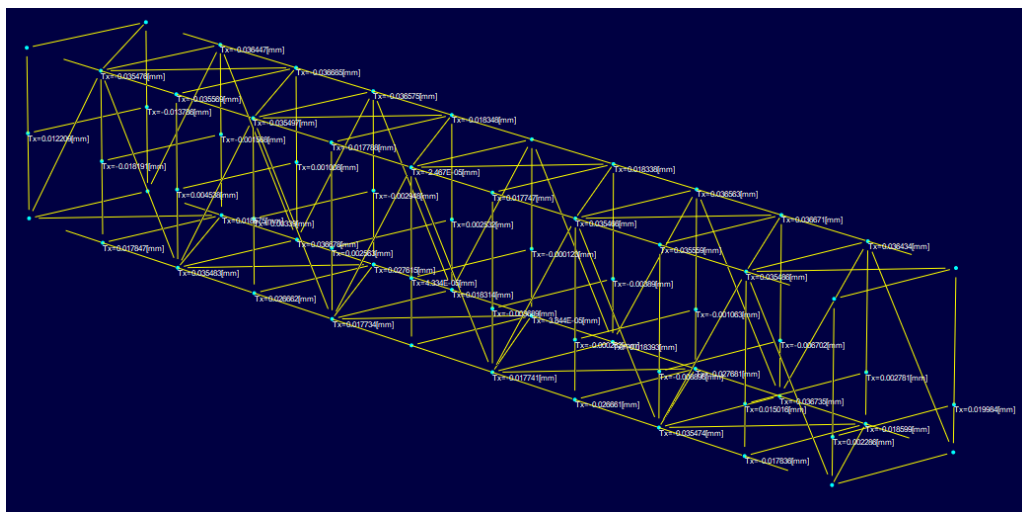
Tx=-0.036447[mm]
Tx=-0.035478[mm]
Tx=-0.036665[mm]
Tx=-0.035569[mm]
Tx=-0.036575[mm]
Tx=-0.013788[mm]
Tx=-0.035497[mm]
Tx=-0.018348[mm]
Tx=0.012209[mm]
Tx=-0.001588[mm]
Tx=-0.017768[mm]
Tx=-0.018191[mm]
Tx=0.001006[mm]
Tx=-2.467E-05[mm]
Tx=0.018339[mm]
Tx=0.004538[mm]
Tx=-0.002948[mm]
Tx=0.036563[mm]
Tx=-0.017747[mm]
Tx=0.01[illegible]
Tx=0.002532[mm]
Tx=0.035466[mm]
Tx=0.036671[mm]
Tx=0.017647[mm]
Tx=0.036678[mm]
Tx=0.036434[mm]
Tx=0.002583[mm]
Tx=-0.000128[mm]
Tx=0.035559[mm]
Tx=0.035483[mm]
Tx=0.027615[mm]
Tx=4.334E-05[mm]
Tx=-0.00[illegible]
Tx=0.035466[mm]
Tx=0.026662[mm]
Tx=0.018318[mm]
Tx=-0.00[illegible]
Tx=-3.544E-05[mm]
Tx=0.017734[mm]
Tx=-0.001063[mm]
Tx=-0.00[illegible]
Tx=0.018393[mm]
Tx=-0.036702[mm]
Tx=-0.017741[mm]
Tx=-0.00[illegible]
Tx=-0.027681[mm]
Tx=0.002781[mm]
Tx=-0.026661[mm]
Tx=0.036735[mm]
Tx=0.015016[mm]
Tx=0.019984[mm]
Tx=-0.035474[mm]
Tx=0.018599[mm]
Tx=0.032286[mm]
Tx=-0.017836[mm]